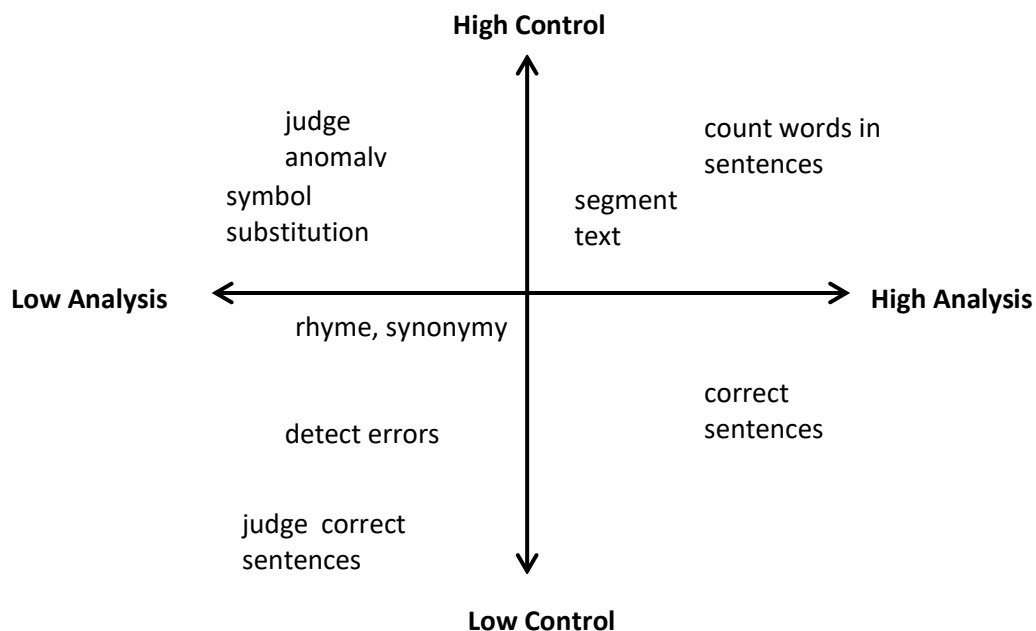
High Control

judge anomaly

symbol substitution

count words in sentences

segment text

Low Analysis

High Analysis

rhyme, synonymy

correct sentences

detect errors

judge correct sentences

Low Control